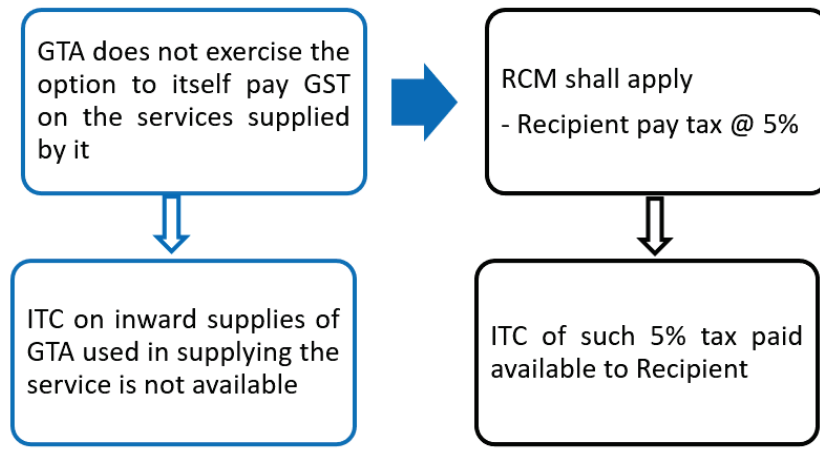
GTA does not exercise the option to itself pay GST on the services supplied by it

RCM shall apply

- Recipient pay tax @ 5%

ITC on inward supplies of GTA used in supplying the service is not available

ITC of such 5% tax paid available to Recipient